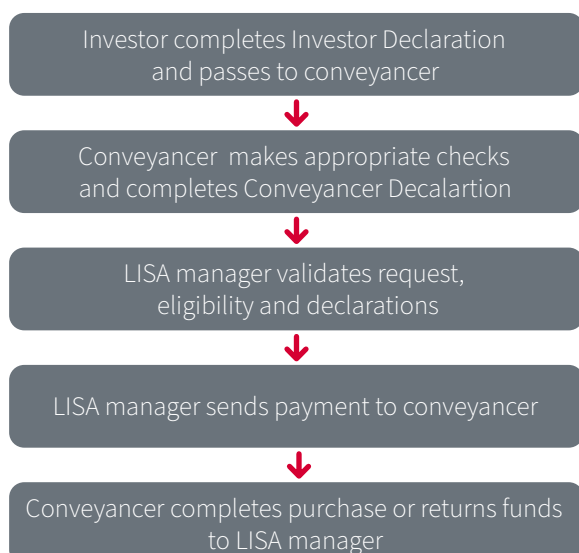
Investor completes Investor Declaration and passes to conveyancer

Conveyancer  makes appropriate checks and completes Conveyancer Decalartion

LISA manager validates request, eligibility and declarations

LISA manager sends payment to conveyancer

Conveyancer completes purchase or returns funds to LISA manager